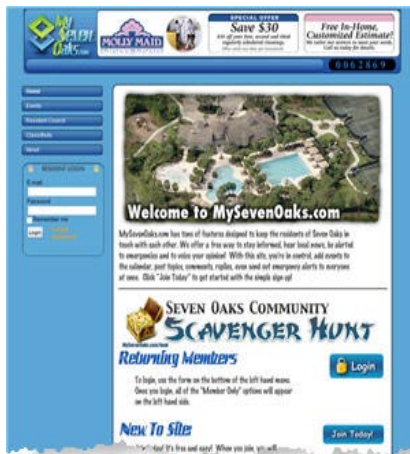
My Seven Oaks.com

MOLLY MAID

SPECIAL OFFER
Save $30
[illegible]

Free In-Home, Customized Estimate!
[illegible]

0062869

Home
Events
Resident Council
Classifieds
Wind

RESIDENT LOGIN
E-mail
Password
Remember me
Login
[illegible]

Welcome to MySevenOaks.com

MySevenOaks.com has two of features designed to keep the residents of Seven Oaks in touch with each other. We offer a free way to stay informed, hear local news, be alerted to emergencies and to voice your opinion! With this site, you're in control, add events to the calendar, post topics, comments, replies, even send out emergency alerts to everyone at once. Click "Join Today" to get started with the simple sign-up!

Seven Oaks Community
Scavenger Hunt
MySevenOaks.com/hunt

Returning Members
To login, use the form on the bottom of the left hand menu. Once you login, all of the "Member Only" options will appear on the left hand side.

Login

New To Site
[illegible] it's free and easy! When you join, you will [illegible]

Join Today!